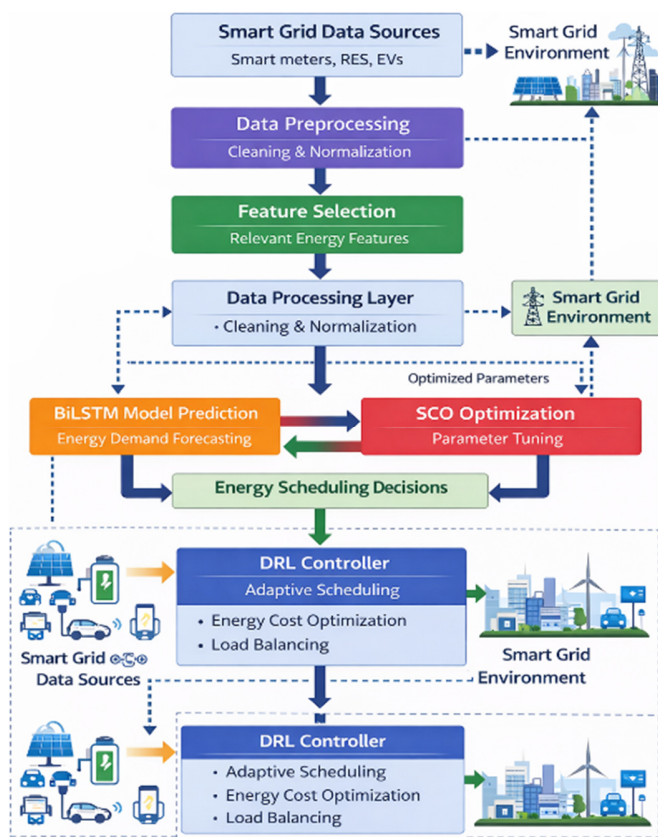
Smart Grid Data Sources
Smart meters, RES, EVs

Smart Grid Environment

Data Preprocessing
Cleaning & Normalization

Feature Selection
Relevant Energy Features

Data Processing Layer
• Cleaning & Normalization

Smart Grid Environment

Optimized Parameters

BiLSTM Model Prediction
Energy Demand Forecasting

SCO Optimization
Parameter Tuning

Energy Scheduling Decisions

DRL Controller
Adaptive Scheduling
• Energy Cost Optimization
• Load Balancing

Smart Grid Data Sources

Smart Grid Environment

DRL Controller
• Adaptive Scheduling
• Energy Cost Optimization
• Load Balancing